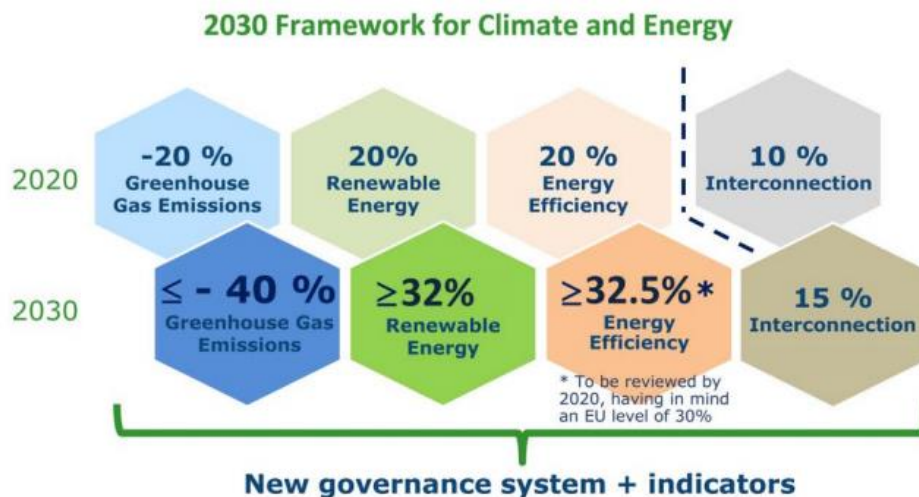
2030 Framework for Climate and Energy

2020

-20 %
Greenhouse Gas Emissions

20%
Renewable Energy

20 %
Energy Efficiency

10 %
Interconnection

2030

≤ - 40 %
Greenhouse Gas Emissions

≥32%
Renewable Energy

≥32.5%*
Energy Efficiency

15 %
Interconnection

* To be reviewed by 2020, having in mind an EU level of 30%

New governance system + indicators